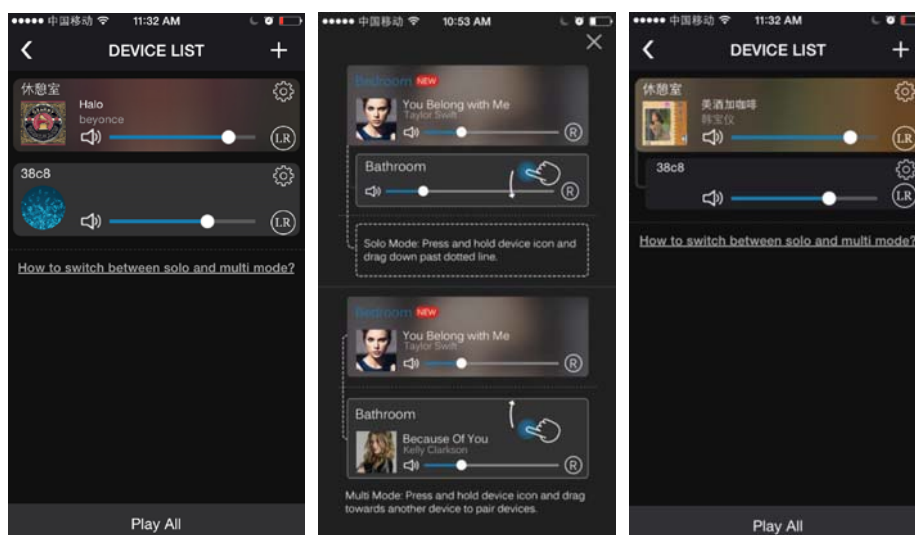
●●●●● 中国移动 11:32 AM

DEVICE LIST

+

休憩室

Halo

beyonce

LR

38c8

LR

How to switch between solo and multi mode?

Play All

●●●●● 中国移动 10:53 AM

Bedroom NEW

You Belong with Me

Taylor Swift

R

Bathroom

R

Solo Mode: Press and hold device icon and drag down past dotted line.

Bedroom NEW

You Belong with Me

Taylor Swift

R

Bathroom

Because Of You

Kelly Clarkson

R

Multi Mode: Press and hold device icon and drag towards another device to pair devices.

●●●●● 中国移动 11:32 AM

DEVICE LIST

+

休憩室

美酒加咖啡

韩宝仪

LR

38c8

LR

How to switch between solo and multi mode?

Play All